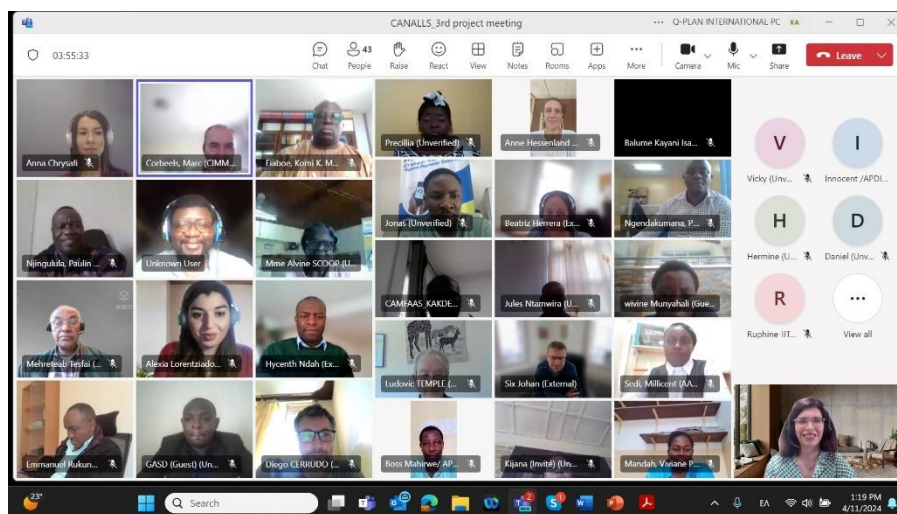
CANALLS_3rd project meeting

Q-PLAN INTERNATIONAL PC KA

03:55:33

Chat
43
People
Raise
React
View
Notes
Rooms
Apps
More
Camera
Mic
Share
Leave

Anna Chrysafi
Corbeels, Marc (CIMM...
Fiaboe, Komi K. M...
Precillia (Unverified)
Anne Hessenland ...
Balume Kayani Isa...
Njingulula, Paulin ...
Unknown User
Mme Alvine SCOOP (U...
Jonas (Unverified)
Beatriz Herrera (Ex...
Ngendakumana, P...
Mehreteab Tesfai (...
Alexia Lorentziado...
Hycenth Ndah (Ex...
CAMFAAS_KAKDE...
Jules Ntamwira (U...
wivine Munyahali (Gue...
Ludovic TEMPLE (...
Six Johan (External)
Sedi, Millicent (AA...
Emmanuel Rukun...
GASD (Guest) (Un...
Diego CERRUDO (...
Boss Mahirwe/ AP...
Kijana (Invité) (Un...
Mandah, Viviane P...

V
Vicky (Unv...
I
Innocent /APDI...
H
Hermine (U...
D
Daniel (Unv...
R
Ruphine IIT...
...
View all

23°
Search
EN
1:19 PM
4/11/2024